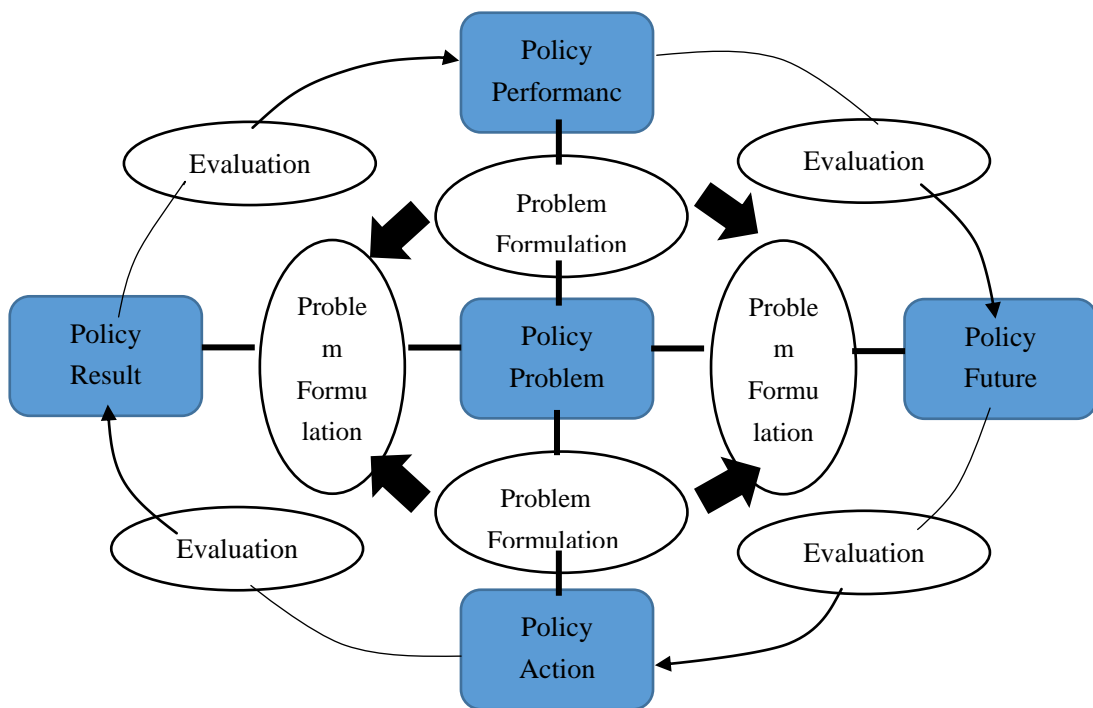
Policy Performanc

Evaluation

Evaluation

Problem Formulation

Problem Formulation

Policy Problem

Problem Formulation

Policy Result

Policy Future

Problem Formulation

Evaluation

Evaluation

Policy Action